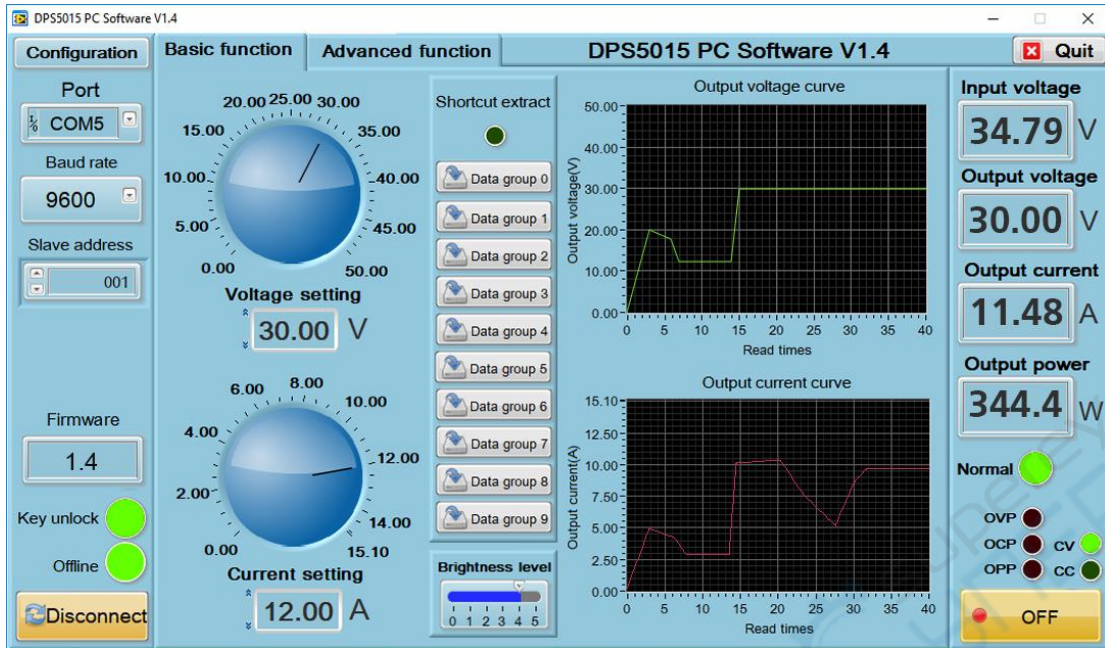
DPS5015 PC Software V1.4

Configuration
Basic function
Advanced function
DPS5015 PC Software V1.4
Quit

Port
COM5
Baud rate
9600
Slave address
001
Firmware
1.4
Key unlock
Offline
Disconnect

0.00 5.00 10.00 15.00 20.00 25.00 30.00 35.00 40.00 45.00 50.00
Voltage setting
30.00 V

0.00 2.00 4.00 6.00 8.00 10.00 12.00 14.00 15.10
Current setting
12.00 A

Shortcut extract
Data group 0
Data group 1
Data group 2
Data group 3
Data group 4
Data group 5
Data group 6
Data group 7
Data group 8
Data group 9

Brightness level
0 1 2 3 4 5

Output voltage curve
Output voltage(V)
50.00 40.00 30.00 20.00 10.00 0.00
0 5 10 15 20 25 30 35 40
Read times

Output current curve
Output current(A)
15.10 12.50 10.00 7.50 5.00 2.50 0.00
0 5 10 15 20 25 30 35 40
Read times

Input voltage
34.79 V
Output voltage
30.00 V
Output current
11.48 A
Output power
344.4 W
Normal
OVP
OCP
OPP
CV
CC
OFF